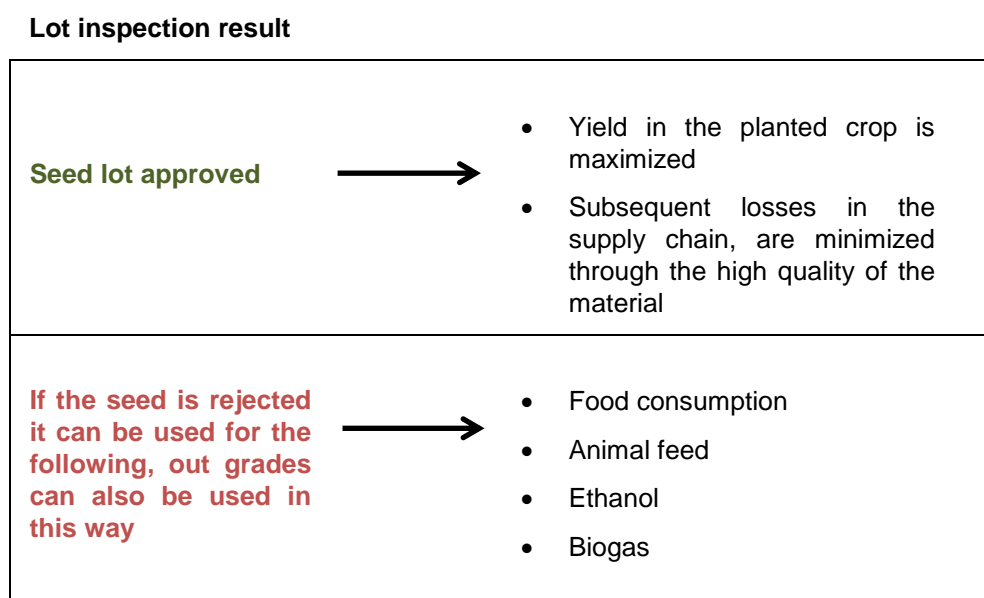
**Lot inspection result**

| | |
|---|---|
| Seed lot approved → | • Yield in the planted crop is maximized<br>• Subsequent losses in the supply chain, are minimized through the high quality of the material |
| If the seed is rejected it can be used for the following, out grades can also be used in this way → | • Food consumption<br>• Animal feed<br>• Ethanol<br>• Biogas |